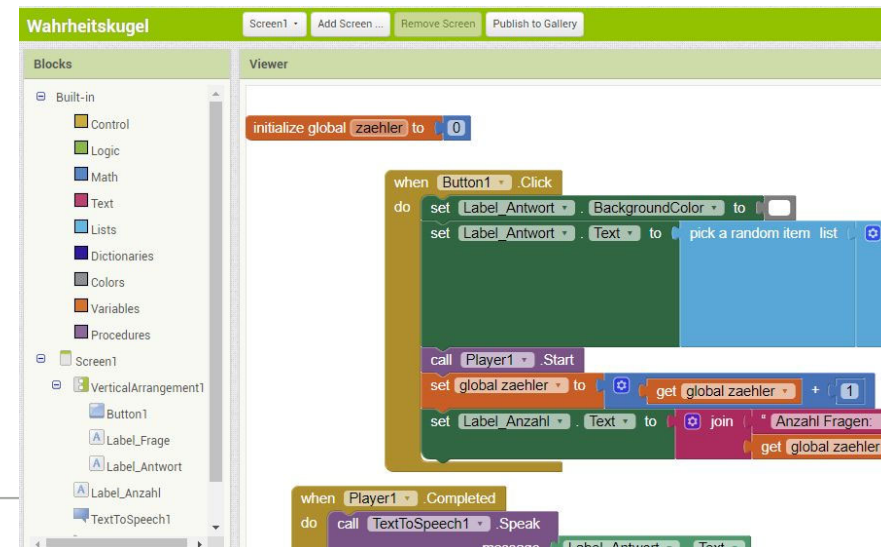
Wahrheitskugel

Screen1 ▾ | Add Screen ... | Remove Screen | Publish to Gallery

Blocks

Built-in
Control
Logic
Math
Text
Lists
Dictionaries
Colors
Variables
Procedures
Screen1
VerticalArrangement1
Button1
Label_Frage
Label_Antwort
Label_Anzahl
TextToSpeech1

Viewer

initialize global zaehler to 0

when Button1 ▾ .Click
do set Label_Antwort ▾ . BackgroundColor ▾ to
set Label_Antwort ▾ . Text ▾ to pick a random item list
call Player1 ▾ .Start
set global zaehler ▾ to get global zaehler ▾ + 1
set Label_Anzahl ▾ . Text ▾ to join " Anzahl Fragen:
get global zaehler

when Player1 ▾ .Completed
do call TextToSpeech1 ▾ .Speak
message Label_Antwort ▾ . Text ▾